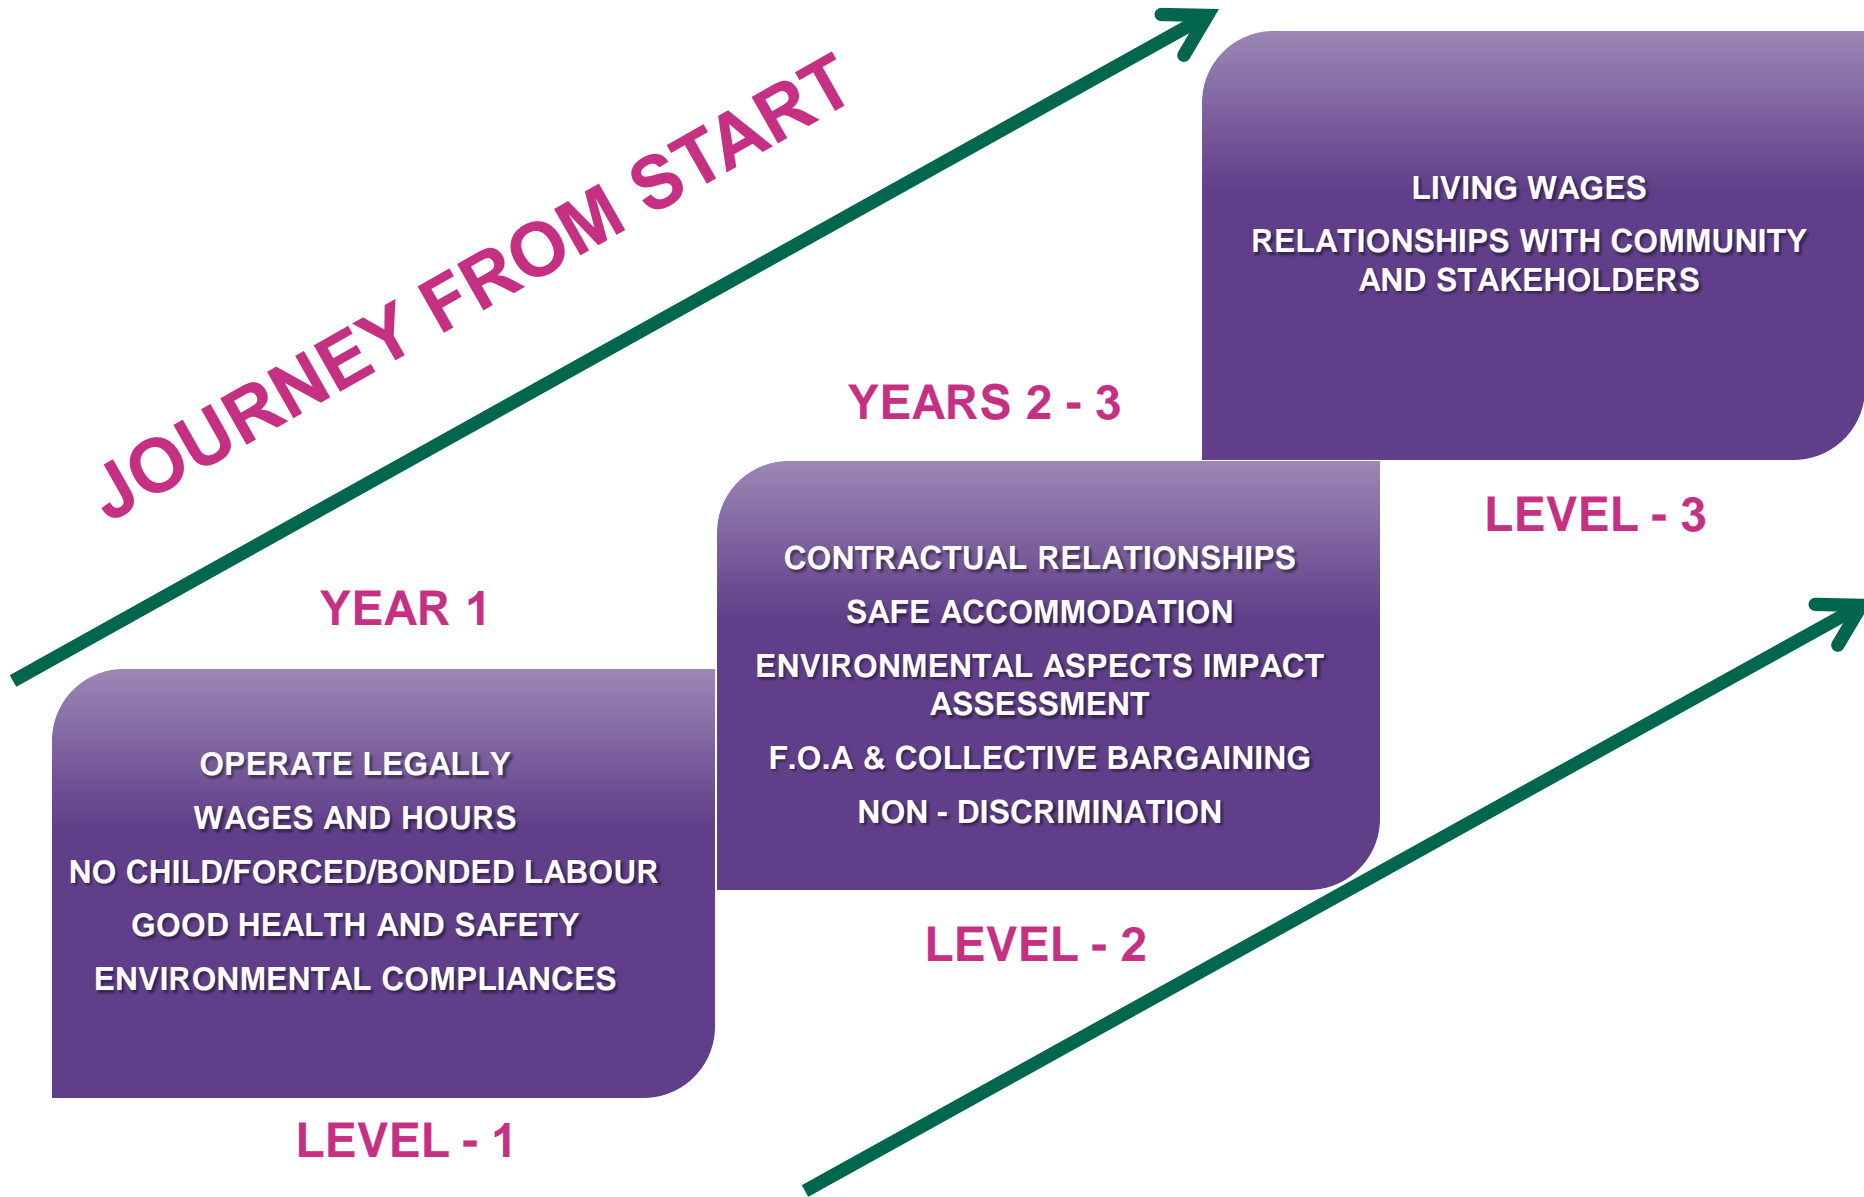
JOURNEY FROM START

LIVING WAGES

RELATIONSHIPS WITH COMMUNITY AND STAKEHOLDERS

YEARS 2 - 3

LEVEL - 3

CONTRACTUAL RELATIONSHIPS

SAFE ACCOMMODATION

ENVIRONMENTAL ASPECTS IMPACT ASSESSMENT

F.O.A & COLLECTIVE BARGAINING

NON - DISCRIMINATION

YEAR 1

OPERATE LEGALLY

WAGES AND HOURS

NO CHILD/FORCED/BONDED LABOUR

GOOD HEALTH AND SAFETY

ENVIRONMENTAL COMPLIANCES

LEVEL - 2

LEVEL - 1